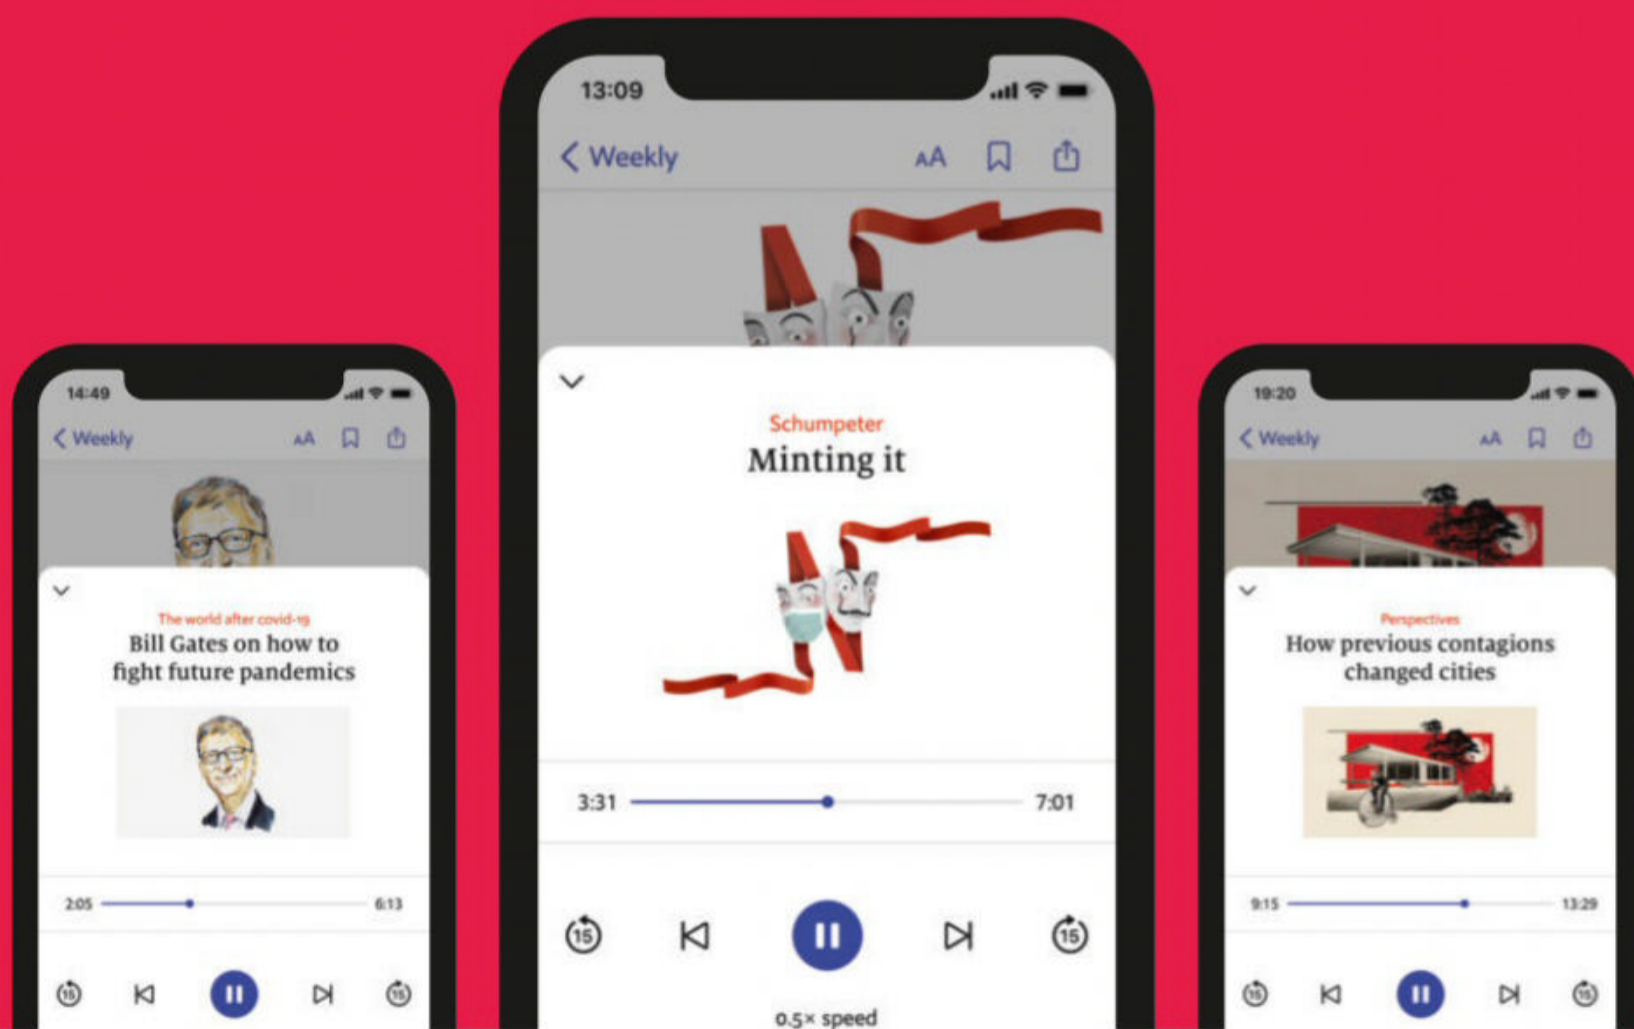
14:49

Weekly

AA

The world after covid-19

Bill Gates on how to fight future pandemics

2:05

6:13

15

15

13:09

Weekly

AA

Schumpeter

Minting it

3:31

7:01

15

15

0.5× speed

19:20

Weekly

AA

Perspectives

How previous contagions changed cities

9:15

13:29

15

15